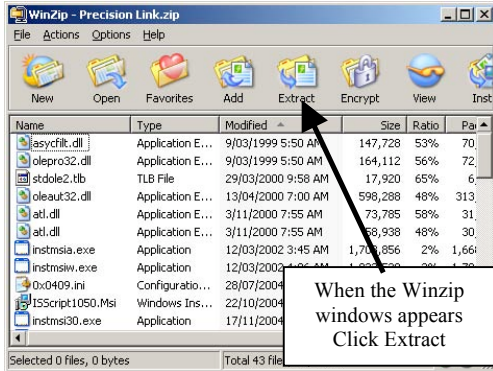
WinZip - Precision Link.zip

File Actions Options Help

New Open Favorites Add Extract Encrypt View Inst

| Name | Type | Modified | Size | Ratio | Pa |
|---|---|---|---|---|---|
| asycfilt.dll | Application E... | 9/03/1999 5:50 AM | 147,728 | 53% | 70 |
| olepro32.dll | Application E... | 9/03/1999 5:50 AM | 164,112 | 56% | 72 |
| stdole2.tlb | TLB File | 29/03/2000 9:58 AM | 17,920 | 65% | 6 |
| oleaut32.dll | Application E... | 13/04/2000 7:00 AM | 598,288 | 48% | 313 |
| atl.dll | Application E... | 3/11/2000 7:55 AM | 73,785 | 58% | 31 |
| atl.dll | Application E... | 3/11/2000 7:55 AM | 58,938 | 48% | 30 |
| instmsia.exe | Application | 12/03/2002 3:45 AM | 1,708,856 | 2% | 1,66 |
| instmsiw.exe | Application | 12/03/2002 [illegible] | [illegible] | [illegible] | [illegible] |
| 0x0409.ini | Configuratio... | 28/07/2004 | | | |
| ISScript1050.Msi | Windows Ins... | 22/10/2004 | | | |
| instmsi30.exe | Application | 17/11/2004 | | | |

Selected 0 files, 0 bytes | Total 43 file

When the Winzip windows appears Click Extract